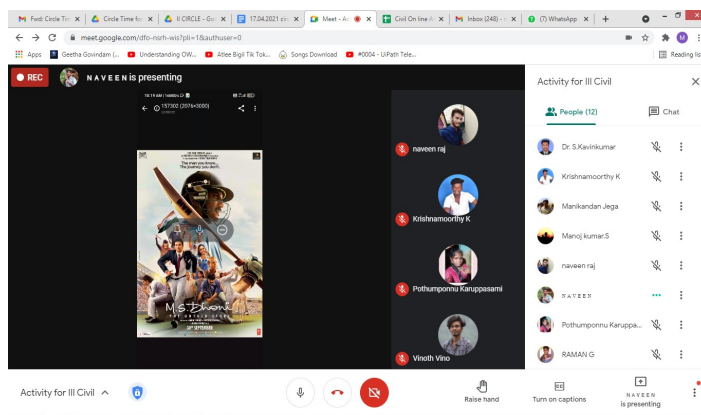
Fodi Circle Ti | Circle Time fo | II CIRCLE - Go | 17.04.2021 | Meet - Ac | Civil On line A | Inbox (248) | (7) WhatsApp | +

meet.google.com/dfo-nsrh-wis?pli=1&authuser=0

Apps | Geetha Govindam (... | Understanding OW... | Atlee Bigil Tik Tok... | Songs Download | #0004 - UiPath Tele... | Reading list

REC

NAVEEN is presenting

10:19 AM

157302 (2576×3000)

The man you knew...
The journey you don't

M.S.Dhoni
THE UNTOLD STORY

naveen raj

Krishnamoorthy K

Pothumponnu Karuppasami

Vinoth Vino

Activity for III Civil

People (12)

Chat

Dr. S.Kavinkumar

Krishnamoorthy K

Manikandan Jega

Manoj kumar.S

naveen raj

NAVEEN

Pothumponnu Karuppa...

RAMAN G

Activity for III Civil

Raise hand

Turn on captions

NAVEEN is presenting